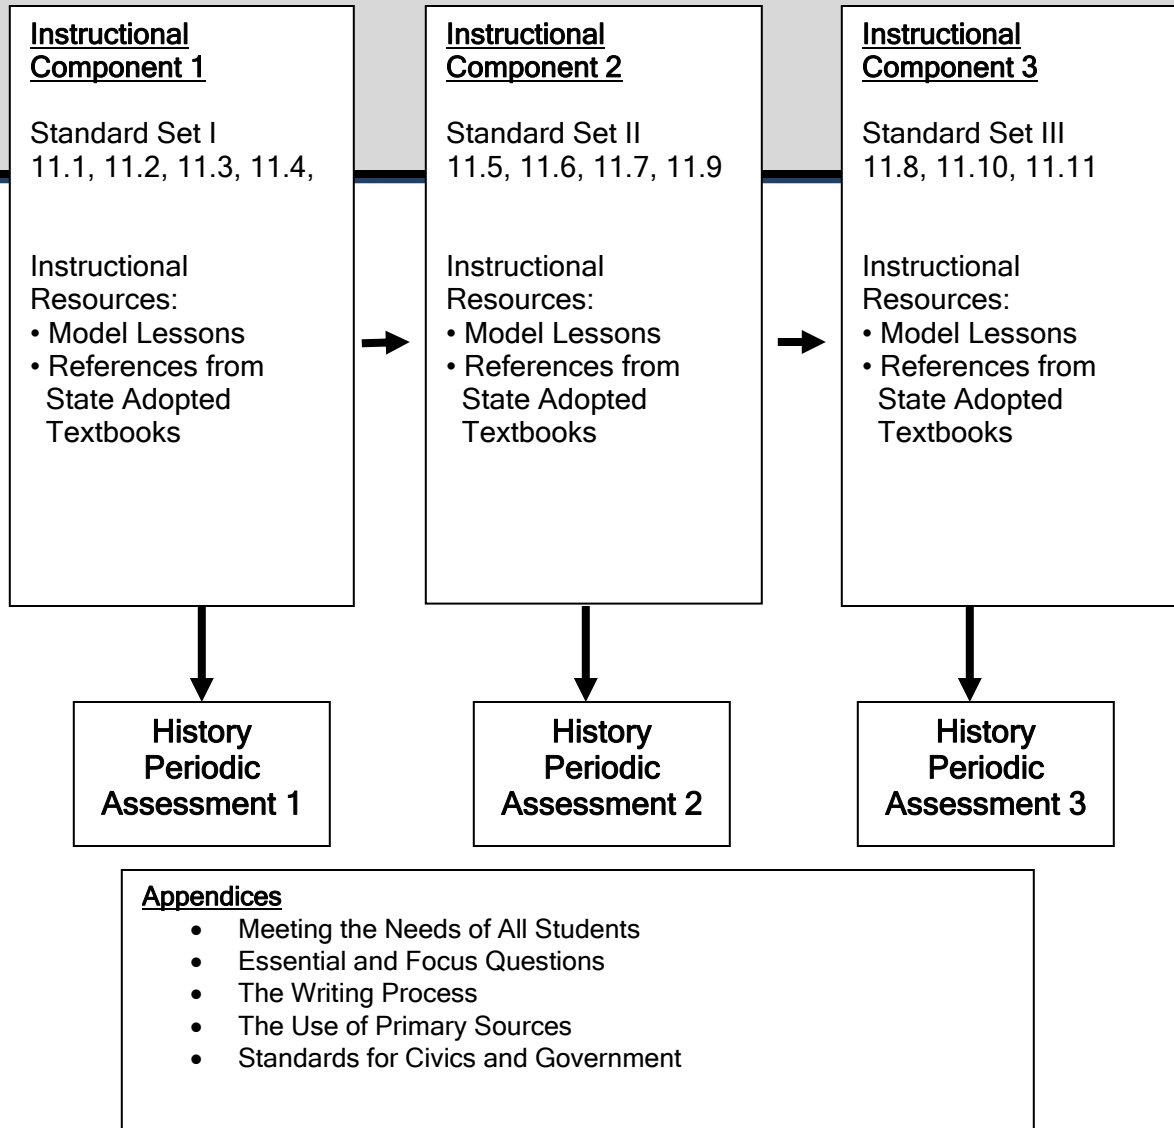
Instructional Component 1

Standard Set I
11.1, 11.2, 11.3, 11.4,

Instructional Resources:
• Model Lessons
• References from State Adopted Textbooks

Instructional Component 2

Standard Set II
11.5, 11.6, 11.7, 11.9

Instructional Resources:
• Model Lessons
• References from State Adopted Textbooks

Instructional Component 3

Standard Set III
11.8, 11.10, 11.11

Instructional Resources:
• Model Lessons
• References from State Adopted Textbooks

History Periodic Assessment 1

History Periodic Assessment 2

History Periodic Assessment 3

Appendices
• Meeting the Needs of All Students
• Essential and Focus Questions
• The Writing Process
• The Use of Primary Sources
• Standards for Civics and Government